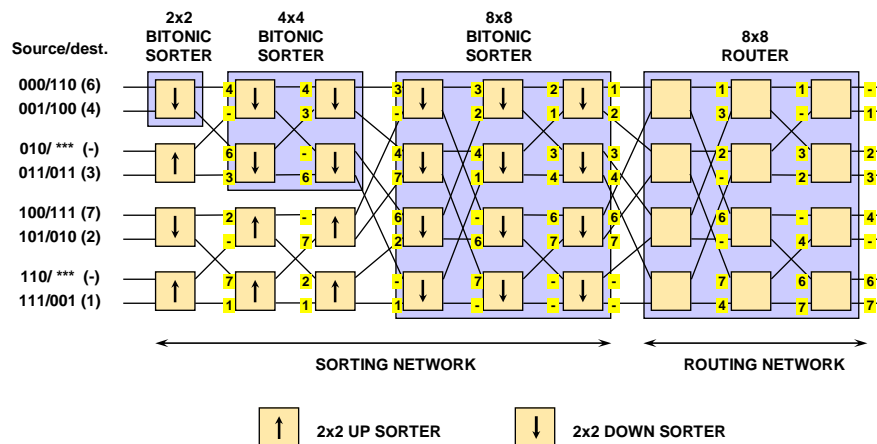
2x2 BITONIC SORTER

4x4 BITONIC SORTER

8x8 BITONIC SORTER

8x8 ROUTER

Source/dest.

000/110 (6)
001/100 (4)
010/ *** (-)
011/011 (3)
100/111 (7)
101/010 (2)
110/ *** (-)
111/001 (1)

↓ ↑ ↓ ↑

4 - 6 3 2 - 7 1

↓ ↓ ↑ ↑

4 3 - 6 - 7 2 1

↓ ↓ ↑ ↑

3 - 4 7 6 2 - 1

↓ ↓ ↓ ↓

3 2 4 1 - 6 7 -

↓ ↓ ↓ ↓

2 1 3 4 6 7 - -

↓ ↓ ↓ ↓

1 2 3 4 6 7 - -

1 3 2 - 6 - 7 4

1 - 3 2 - 4 6 7

- 1 2 3 4 - 6 7

SORTING NETWORK

ROUTING NETWORK

↑ 2x2 UP SORTER

↓ 2x2 DOWN SORTER